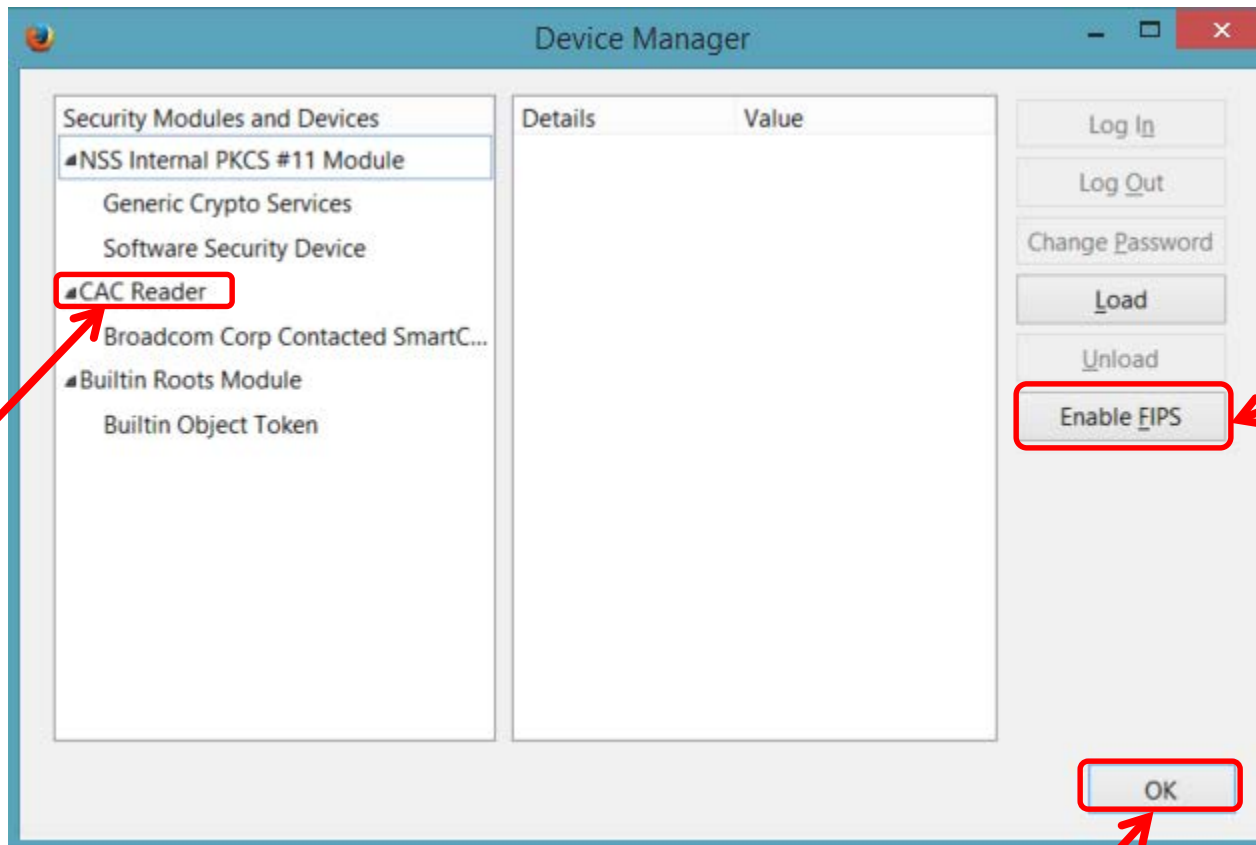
Device Manager

Security Modules and Devices
NSS Internal PKCS #11 Module
Generic Crypto Services
Software Security Device
CAC Reader
Broadcom Corp Contacted SmartC...
Builtin Roots Module
Builtin Object Token

| Details | Value |
|---|---|

Log In
Log Out
Change Password
Load
Unload
Enable FIPS

OK